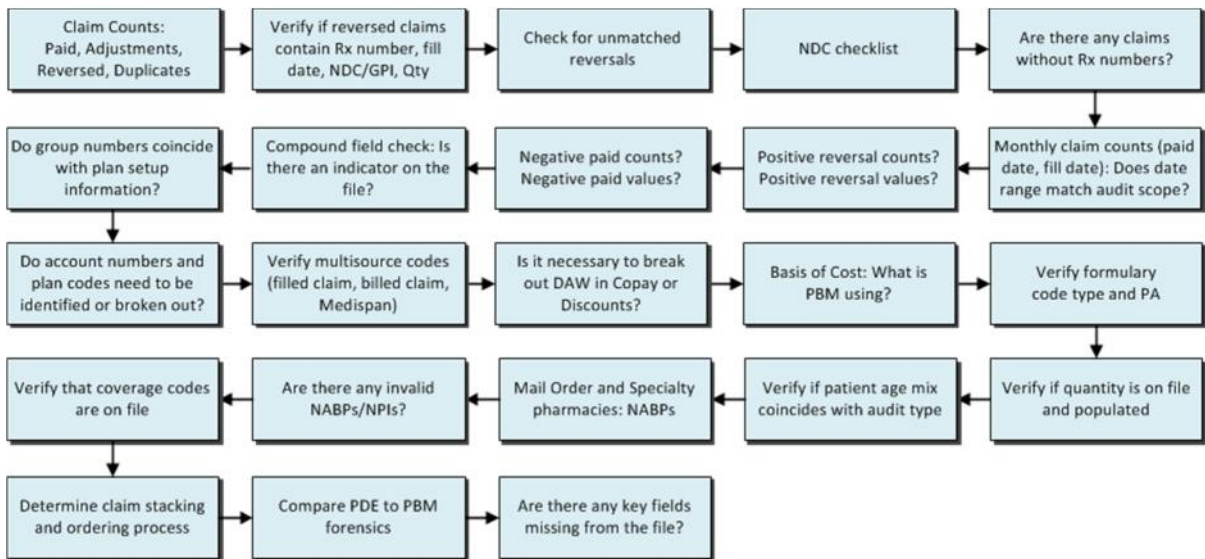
Claim Counts: Paid, Adjustments, Reversed, Duplicates

Verify if reversed claims contain Rx number, fill date, NDC/GPI, Qty

Check for unmatched reversals

NDC checklist

Are there any claims without Rx numbers?

Monthly claim counts (paid date, fill date): Does date range match audit scope?

Positive reversal counts? Positive reversal values?

Negative paid counts? Negative paid values?

Compound field check: Is there an indicator on the file?

Do group numbers coincide with plan setup information?

Do account numbers and plan codes need to be identified or broken out?

Verify multisource codes (filled claim, billed claim, Medispan)

Is it necessary to break out DAW in Copay or Discounts?

Basis of Cost: What is PBM using?

Verify formulary code type and PA

Verify if quantity is on file and populated

Verify if patient age mix coincides with audit type

Mail Order and Specialty pharmacies: NABPs

Are there any invalid NABPs/NPIs?

Verify that coverage codes are on file

Determine claim stacking and ordering process

Compare PDE to PBM forensics

Are there any key fields missing from the file?